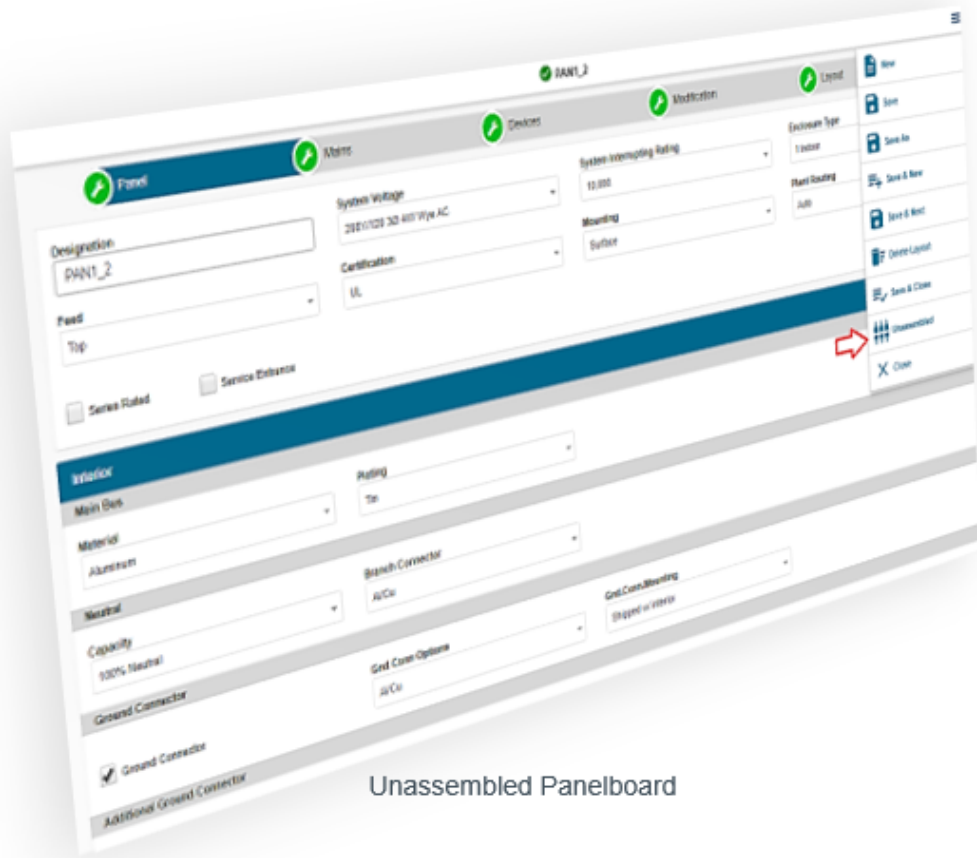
PAN1_2

Panel

Mains

Devices

Modification

Layout

Designation

PAN1_2

Feed

Top

System Voltage

208Y/120 3Ø 4W Wye AC

Certification

UL

System Interrupting Rating

10,000

Mounting

Surface

Enclosure Type

1 Indoor

Plant Routing

Auto

Series Rated

Service Entrance

New

Save

Save As

Save & New

Save & Next

Delete Layout

Save & Close

Unassembled

Close

Interior

Main Bus

Material

Aluminum

Rating

Tin

Neutral

Capacity

100% Neutral

Branch Connector

Al/Cu

Grnd.Conn.Mounting

Shipped w/ interior

Ground Connector

Grnd Conn Options

Al/Cu

Ground Connector

Additional Ground Connector

Unassembled Panelboard